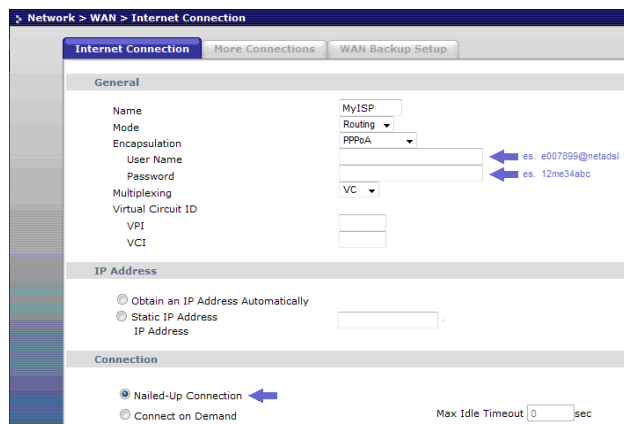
Network > WAN > Internet Connection

Internet Connection | More Connections | WAN Backup Setup

General

Name MyISP
Mode Routing
Encapsulation PPPoA
User Name es. e007899@netadsl
Password es. 12me34abc
Multiplexing VC
Virtual Circuit ID
VPI
VCI

IP Address

Obtain an IP Address Automatically
Static IP Address
IP Address

Connection

Nailed-Up Connection
Connect on Demand Max Idle Timeout 0 sec